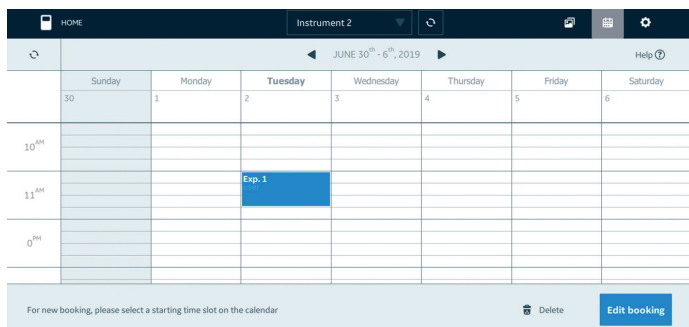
HOME

Instrument 2

JUNE 30$^{th}$ - 6$^{th}$, 2019

Help ?

| | Sunday | Monday | Tuesday | Wednesday | Thursday | Friday | Saturday |
|---|---|---|---|---|---|---|---|
| | 30 | 1 | 2 | 3 | 4 | 5 | 6 |
| 10$^{AM}$ | | | | | | | |
| 11$^{AM}$ | | | Exp. 1 | | | | |
| 0$^{PM}$ | | | | | | | |

For new booking, please select a starting time slot on the calendar

Delete

Edit booking